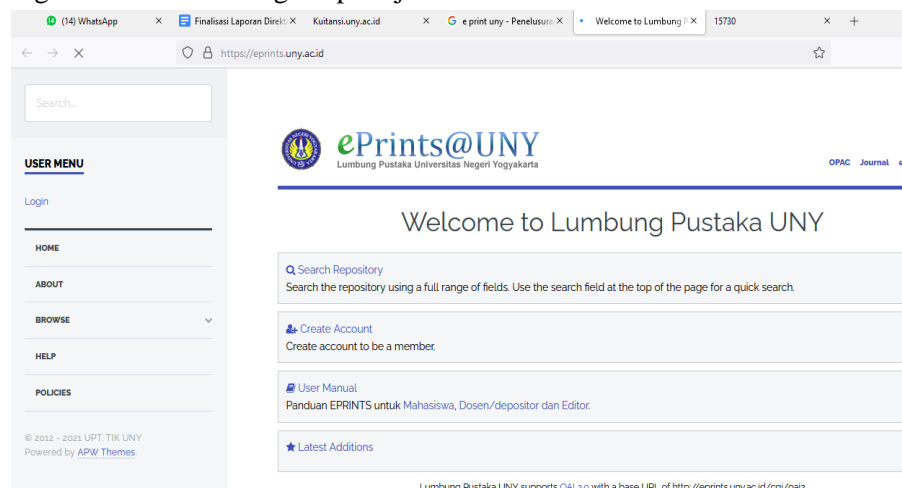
(14) WhatsApp
Finalisasi Laporan Direkt
Kuitansi.uny.ac.id
e print uny - Penelusura
Welcome to Lumbung P
15730

https://eprints.uny.ac.id

Search...

USER MENU

Login

HOME
ABOUT
BROWSE
HELP
POLICIES

© 2012 - 2021 UPT. TIK UNY
Powered by APW Themes

ePrints@UNY
Lumbung Pustaka Universitas Negeri Yogyakarta

OPAC Journal

Welcome to Lumbung Pustaka UNY

Search Repository
Search the repository using a full range of fields. Use the search field at the top of the page for a quick search.

Create Account
Create account to be a member.

User Manual
Panduan EPRINTS untuk Mahasiswa, Dosen/depositor dan Editor.

Latest Additions

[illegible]